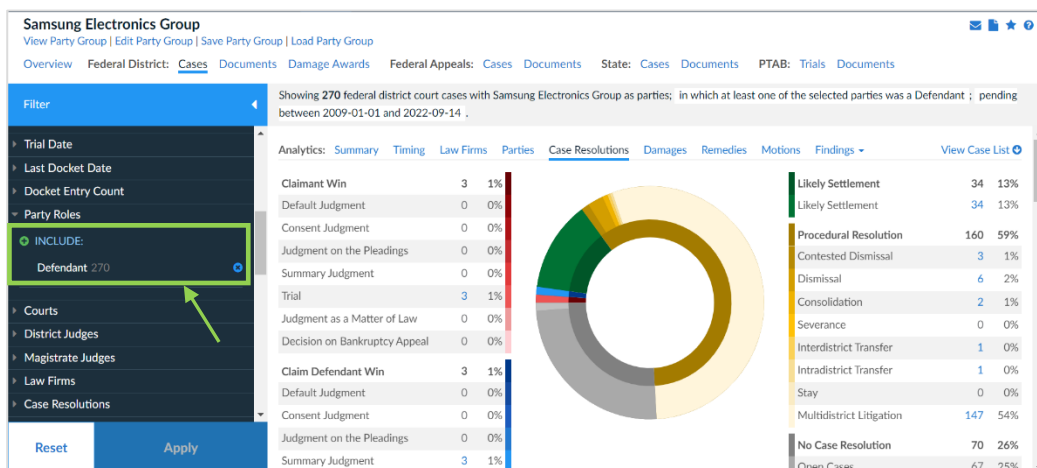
Samsung Electronics Group

View Party Group | Edit Party Group | Save Party Group | Load Party Group

Overview Federal District: Cases Documents Damage Awards Federal Appeals: Cases Documents State: Cases Documents PTAB: Trials Documents

Filter

Showing 270 federal district court cases with Samsung Electronics Group as parties; in which at least one of the selected parties was a Defendant ; pending between 2009-01-01 and 2022-09-14 .

Trial Date
Last Docket Date
Docket Entry Count
Party Roles
INCLUDE:
Defendant 270
Courts
District Judges
Magistrate Judges
Law Firms
Case Resolutions

Reset Apply

Analytics: Summary Timing Law Firms Parties Case Resolutions Damages Remedies Motions Findings View Case List

| Claimant Win | 3 | 1% |
|---|---|---|
| Default Judgment | 0 | 0% |
| Consent Judgment | 0 | 0% |
| Judgment on the Pleadings | 0 | 0% |
| Summary Judgment | 0 | 0% |
| Trial | 3 | 1% |
| Judgment as a Matter of Law | 0 | 0% |
| Decision on Bankruptcy Appeal | 0 | 0% |

| Claim Defendant Win | 3 | 1% |
|---|---|---|
| Default Judgment | 0 | 0% |
| Consent Judgment | 0 | 0% |
| Judgment on the Pleadings | 0 | 0% |
| Summary Judgment | 3 | 1% |

| Likely Settlement | 34 | 13% |
|---|---|---|
| Likely Settlement | 34 | 13% |

| Procedural Resolution | 160 | 59% |
|---|---|---|
| Contested Dismissal | 3 | 1% |
| Dismissal | 6 | 2% |
| Consolidation | 2 | 1% |
| Severance | 0 | 0% |
| Interdistrict Transfer | 1 | 0% |
| Intradistrict Transfer | 1 | 0% |
| Stay | 0 | 0% |
| Multidistrict Litigation | 147 | 54% |

| No Case Resolution | 70 | 26% |
|---|---|---|
| Open Cases | 67 | 25% |